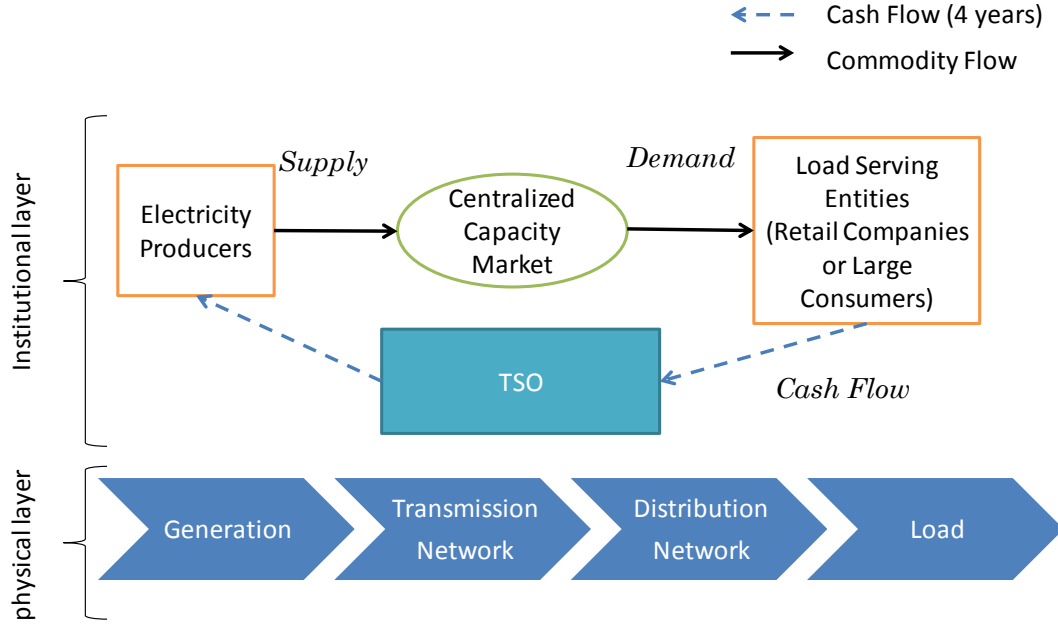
Cash Flow (4 years)

Commodity Flow

Institutional layer

Supply

Demand

Electricity Producers

Centralized Capacity Market

Load Serving Entities (Retail Companies or Large Consumers)

TSO

Cash Flow

physical layer

Generation

Transmission Network

Distribution Network

Load